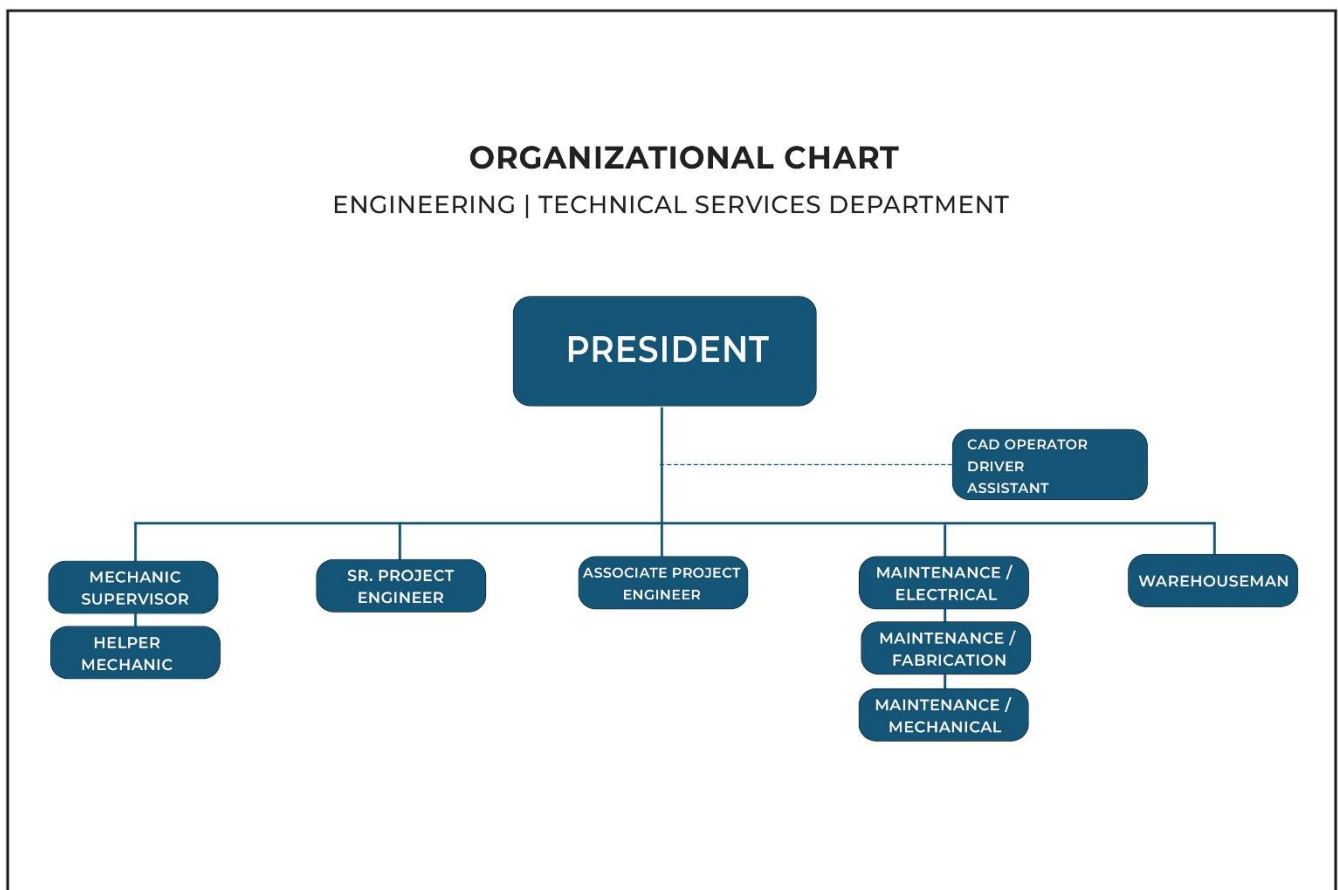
ORGANIZATIONAL CHART

ENGINEERING | TECHNICAL SERVICES DEPARTMENT

PRESIDENT

CAD OPERATOR
DRIVER
ASSISTANT

MECHANIC SUPERVISOR

HELPER MECHANIC

SR. PROJECT ENGINEER

ASSOCIATE PROJECT ENGINEER

MAINTENANCE / ELECTRICAL

MAINTENANCE / FABRICATION

MAINTENANCE / MECHANICAL

WAREHOUSEMAN